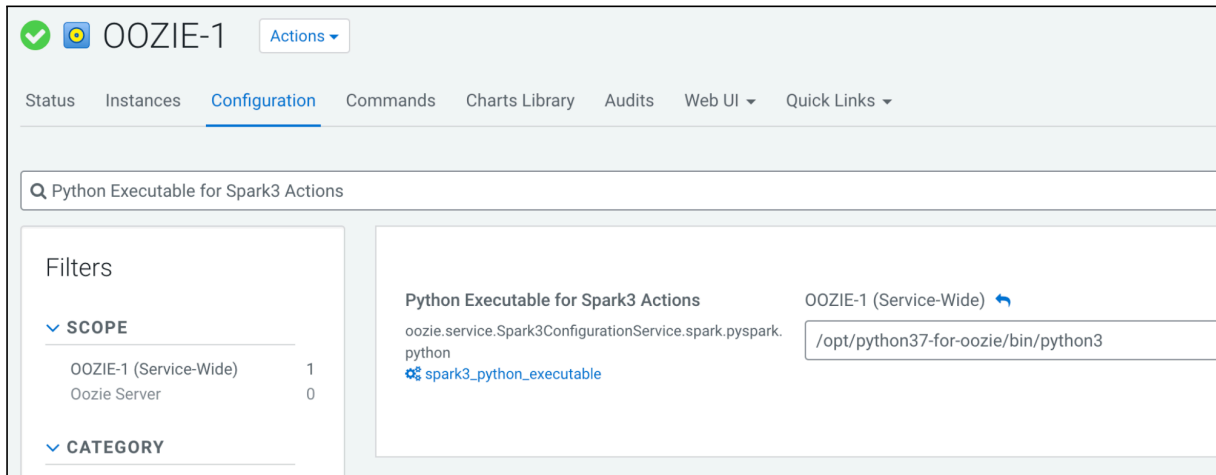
OOZIE-1 Actions

Status Instances Configuration Commands Charts Library Audits Web UI Quick Links

Python Executable for Spark3 Actions

Filters

SCOPE

OOZIE-1 (Service-Wide) 1
Oozie Server 0

CATEGORY

Python Executable for Spark3 Actions
oozie.service.Spark3ConfigurationService.spark.pyspark.python
spark3_python_executable

OOZIE-1 (Service-Wide)

/opt/python37-for-oozie/bin/python3